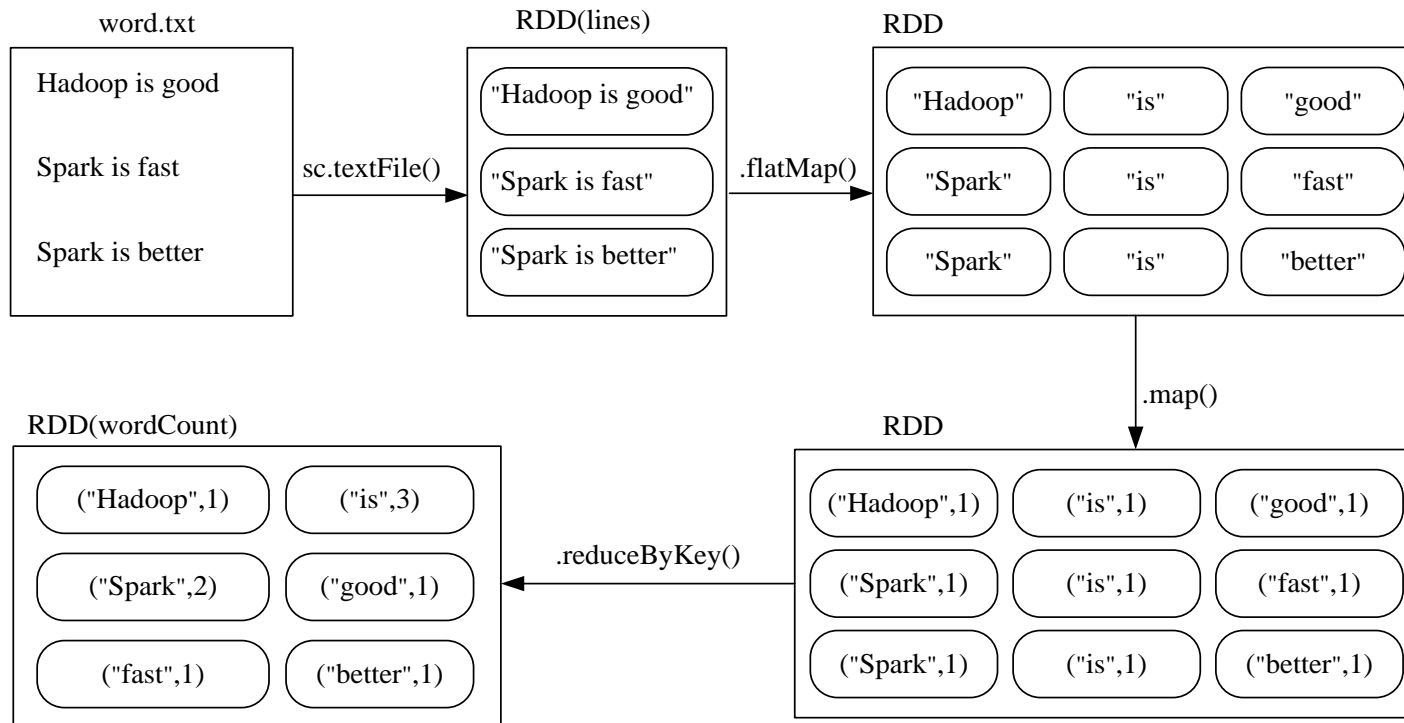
word.txt

Hadoop is good

Spark is fast

Spark is better

sc.textFile()

RDD(lines)

"Hadoop is good"

"Spark is fast"

"Spark is better"

.flatMap()

RDD

| "Hadoop" | "is" | "good" |
|---|---|---|
| "Spark" | "is" | "fast" |
| "Spark" | "is" | "better" |

.map()

RDD

| ("Hadoop",1) | ("is",1) | ("good",1) |
|---|---|---|
| ("Spark",1) | ("is",1) | ("fast",1) |
| ("Spark",1) | ("is",1) | ("better",1) |

.reduceByKey()

RDD(wordCount)

| ("Hadoop",1) | ("is",3) |
|---|---|
| ("Spark",2) | ("good",1) |
| ("fast",1) | ("better",1) |